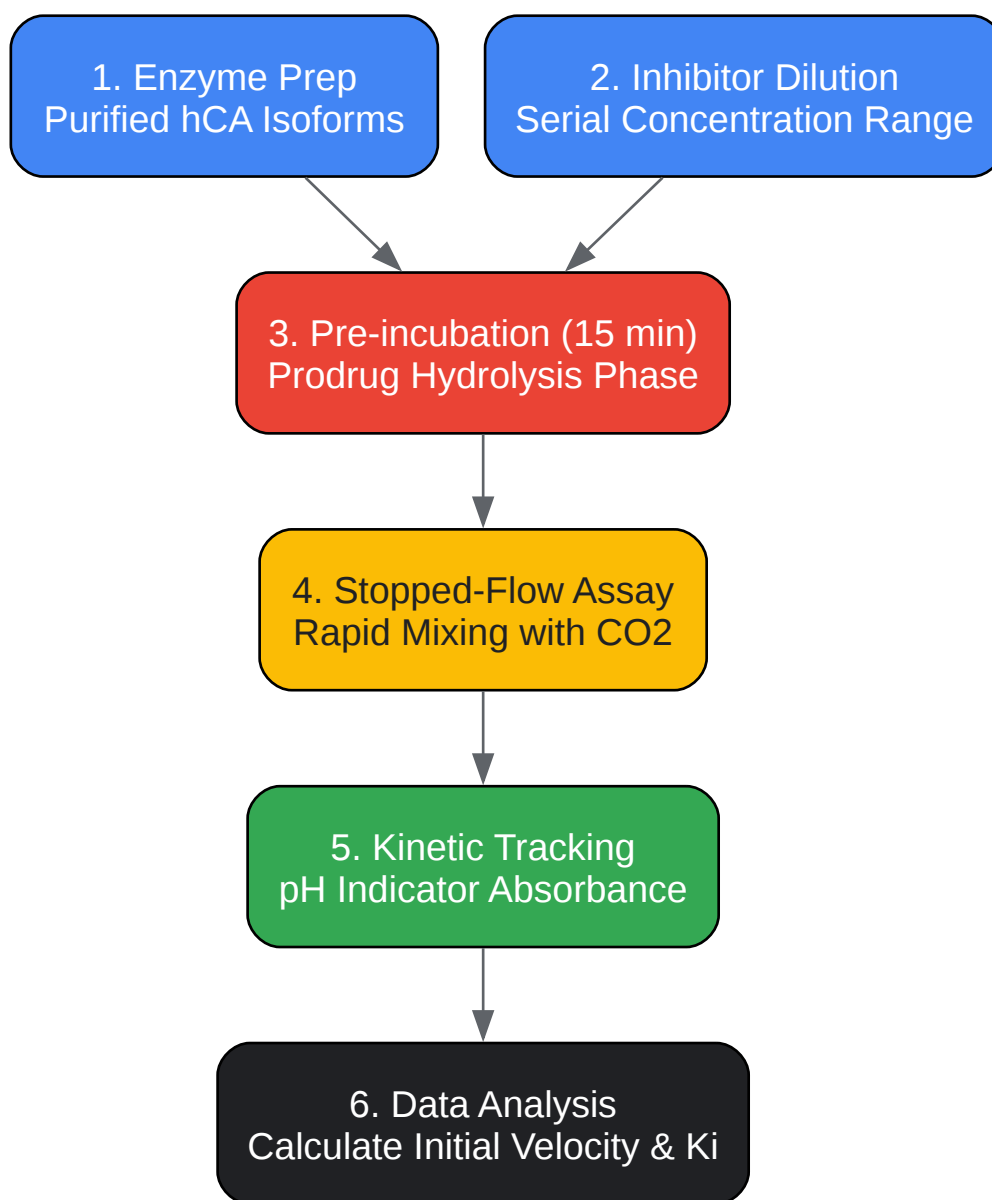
1. Enzyme Prep
Purified hCA Isoforms

2. Inhibitor Dilution
Serial Concentration Range

3. Pre-incubation (15 min)
Prodrug Hydrolysis Phase

4. Stopped-Flow Assay
Rapid Mixing with CO2

5. Kinetic Tracking
pH Indicator Absorbance

6. Data Analysis
Calculate Initial Velocity & Ki